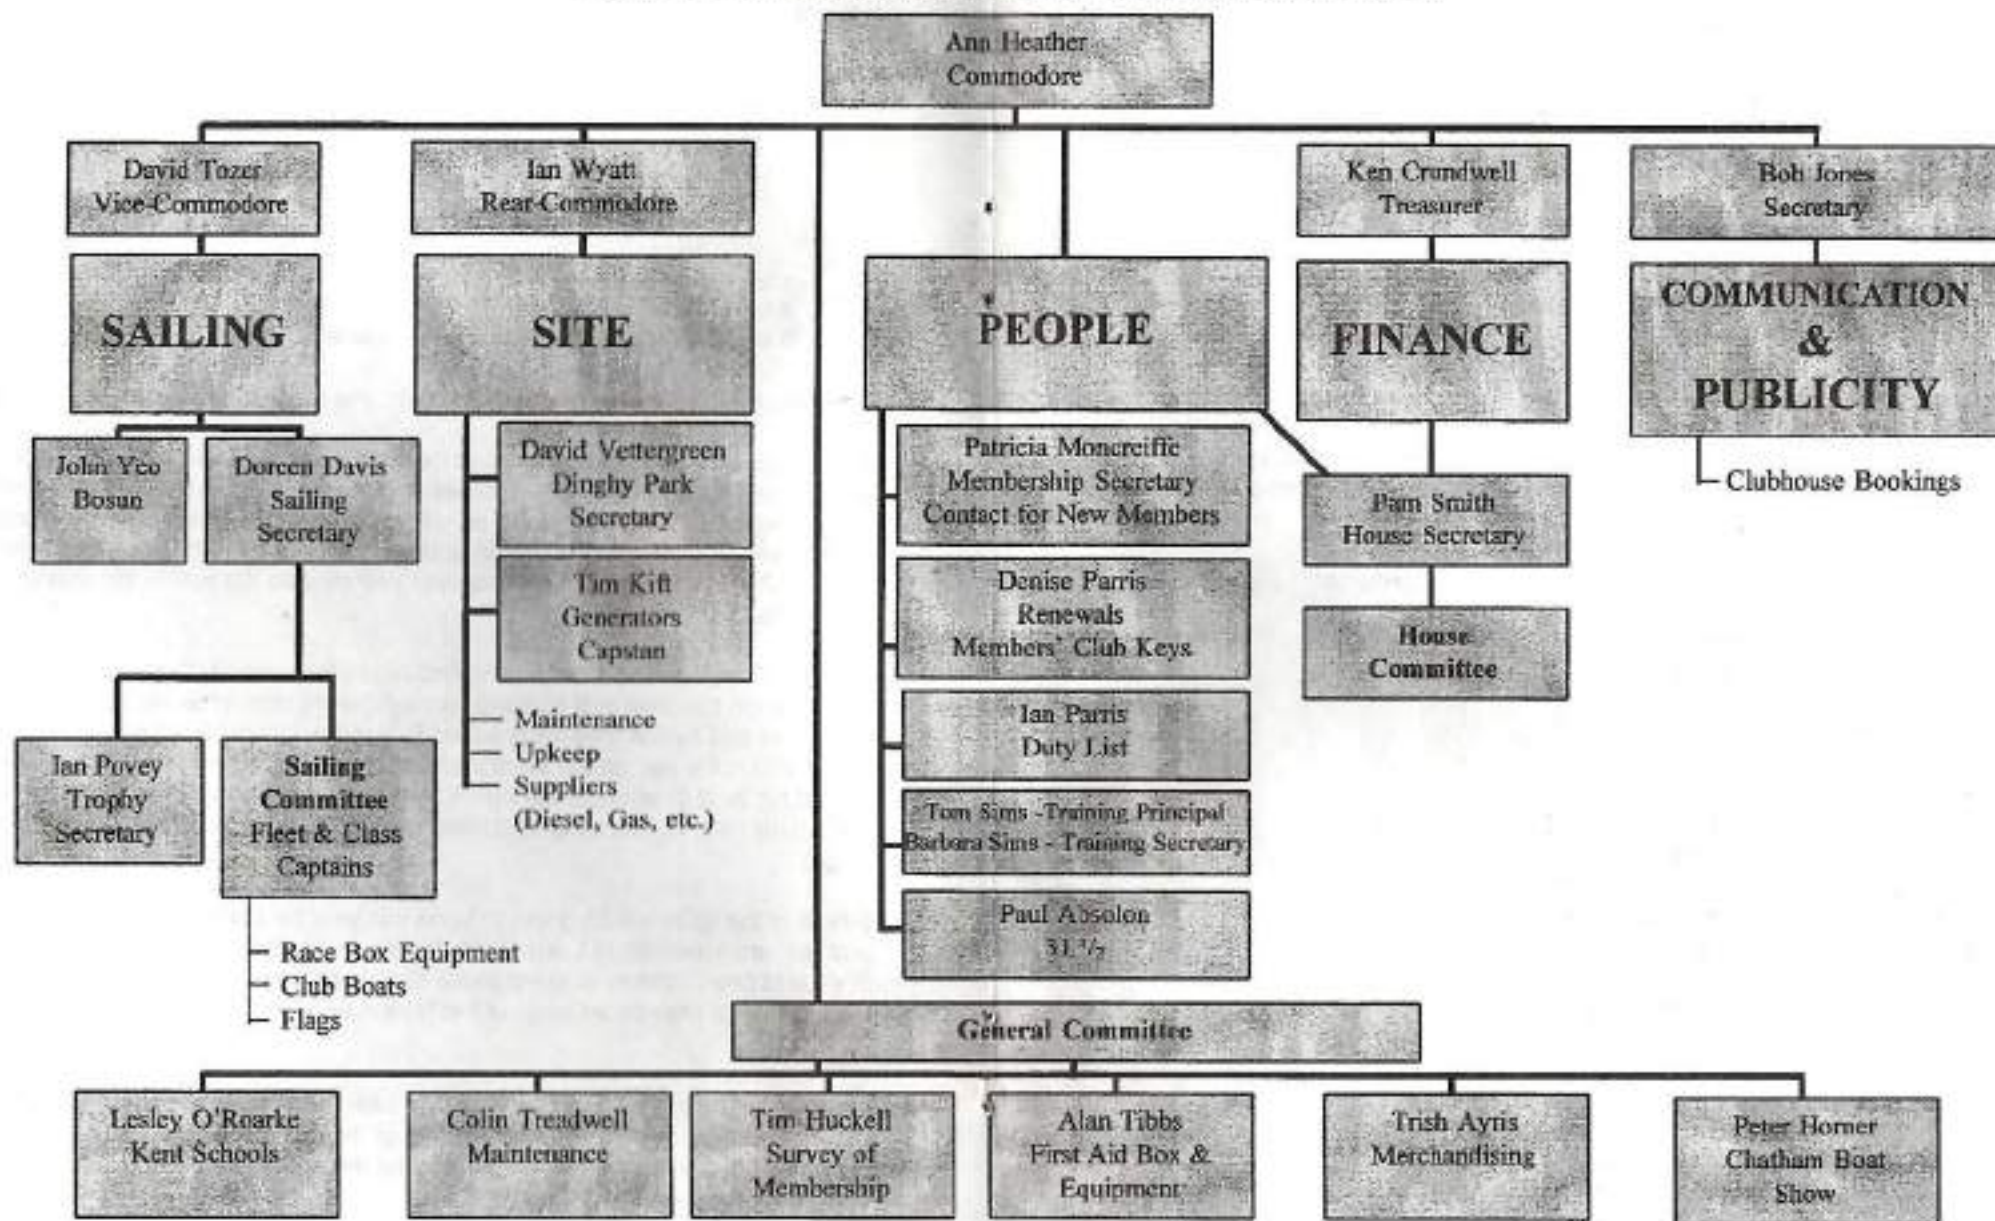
Ann Heather
Commodore

David Tozer
Vice-Commodore

SAILING

John Yeo
Bosun

Doreen Davis
Sailing
Secretary

Ian Povey
Trophy
Secretary

Sailing
Committee
Fleet & Class
Captains

Race Box Equipment
Club Boats
Flags

Ian Wyatt
Rear-Commodore

SITE

David Vettergreen
Dinghy Park
Secretary

Tim Kift
Generators
Capstan

Maintenance
Upkeep
Suppliers
(Diesel, Gas, etc.)

PEOPLE

Patricia Moncreiffe
Membership Secretary
Contact for New Members

Denise Parris
Renewals
Members' Club Keys

Ian Parris
Duty List

Tom Sims - Training Principal
Barbara Sims - Training Secretary

Paul Absolon
$31\frac{1}{2}$

Ken Crundwell
Treasurer

FINANCE

Pam Smith
House Secretary

House
Committee

Bob Jones
Secretary

COMMUNICATION
&
PUBLICITY

Clubhouse Bookings

General Committee

Lesley O'Rearke
Kent Schools

Colin Treadwell
Maintenance

Tim Huckell
Survey of
Membership

Alan Tibbs
First Aid Box &
Equipment

Trish Ayris
Merchandising

Peter Horner
Chatham Boat
Show